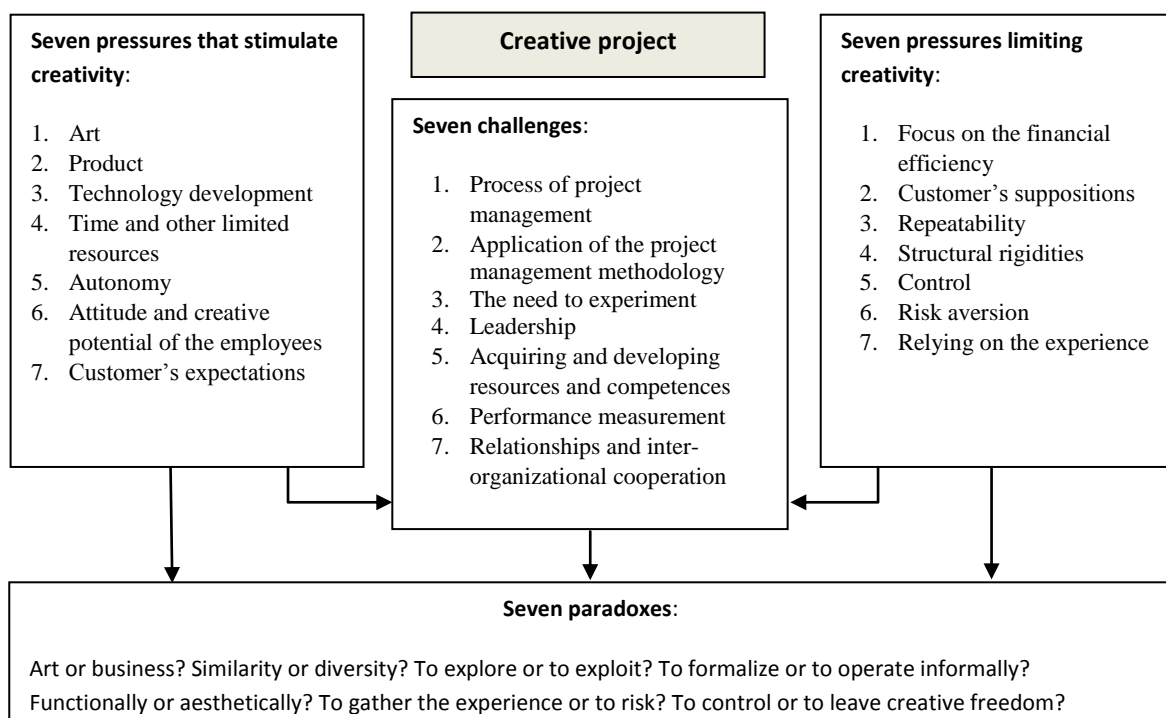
**Seven pressures that stimulate creativity**:

1. Art
2. Product
3. Technology development
4. Time and other limited resources
5. Autonomy
6. Attitude and creative potential of the employees
7. Customer’s expectations

**Creative project**

**Seven challenges**:

1. Process of project management
2. Application of the project management methodology
3. The need to experiment
4. Leadership
5. Acquiring and developing resources and competences
6. Performance measurement
7. Relationships and inter-organizational cooperation

**Seven pressures limiting creativity**:

1. Focus on the financial efficiency
2. Customer’s suppositions
3. Repeatability
4. Structural rigidities
5. Control
6. Risk aversion
7. Relying on the experience

**Seven paradoxes**:

Art or business? Similarity or diversity? To explore or to exploit? To formalize or to operate informally? Functionally or aesthetically? To gather the experience or to risk? To control or to leave creative freedom?